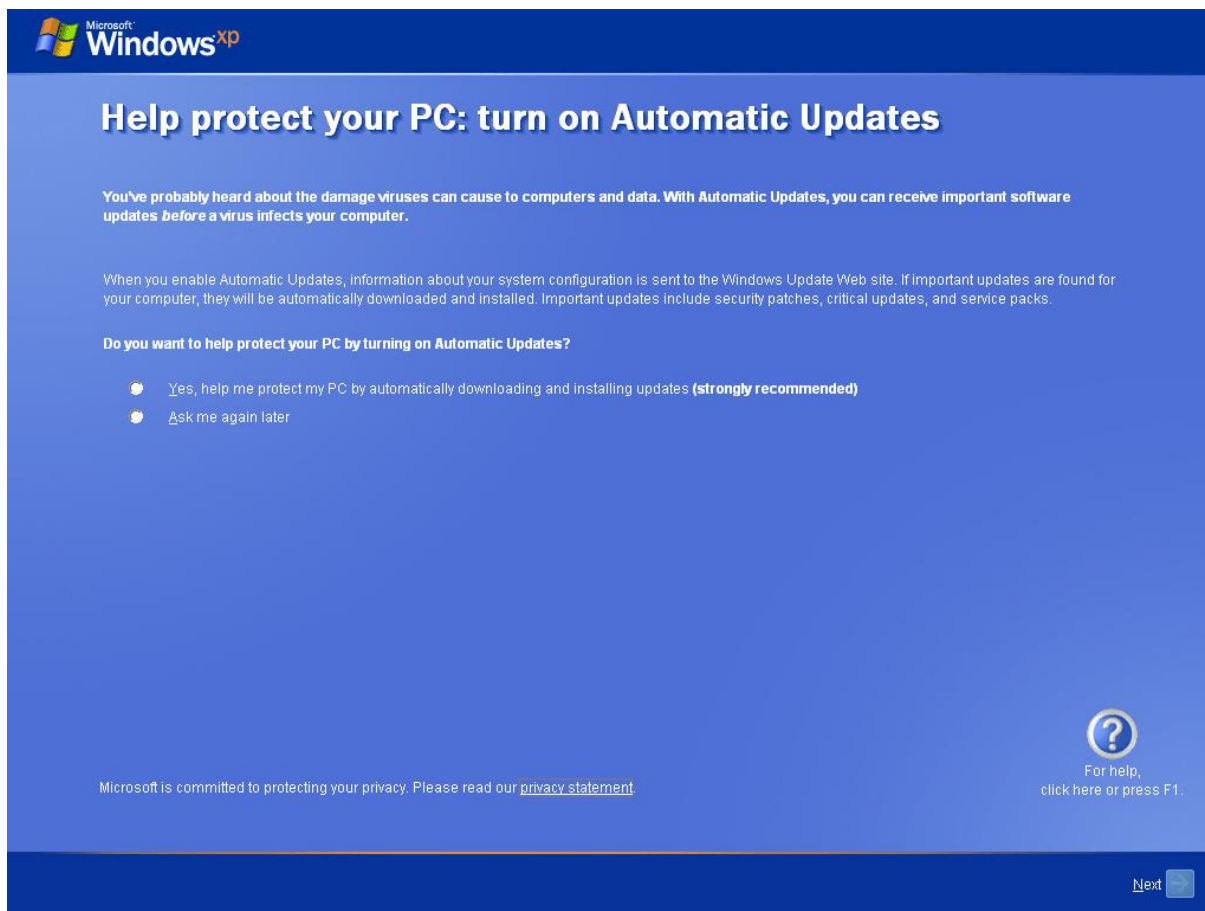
Microsoft Windows xp

Help protect your PC: turn on Automatic Updates

You've probably heard about the damage viruses can cause to computers and data. With Automatic Updates, you can receive important software updates *before* a virus infects your computer.

When you enable Automatic Updates, information about your system configuration is sent to the Windows Update Web site. If important updates are found for your computer, they will be automatically downloaded and installed. Important updates include security patches, critical updates, and service packs.

Do you want to help protect your PC by turning on Automatic Updates?

Yes, help me protect my PC by automatically downloading and installing updates **(strongly recommended)**

Ask me again later

Microsoft is committed to protecting your privacy. Please read our privacy statement.

?

For help, click here or press F1.

Next